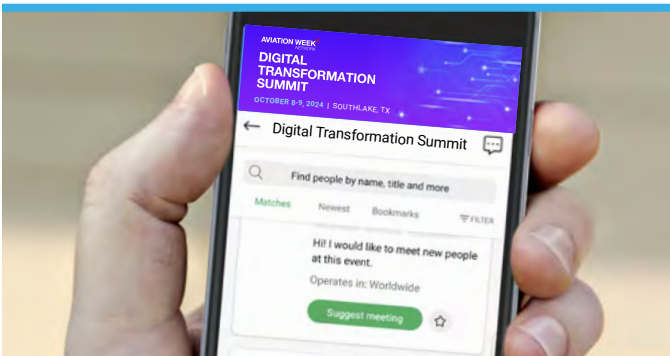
AVIATION WEEK NETWORK

DIGITAL TRANSFORMATION SUMMIT

OCTOBER 8-9, 2024 | SOUTHLAKE, TX

Digital Transformation Summit

Find people by name, title and more

Matches Newest Bookmarks FILTER

Hi! I would like to meet new people at this event.

Operates in: Worldwide

Suggest meeting